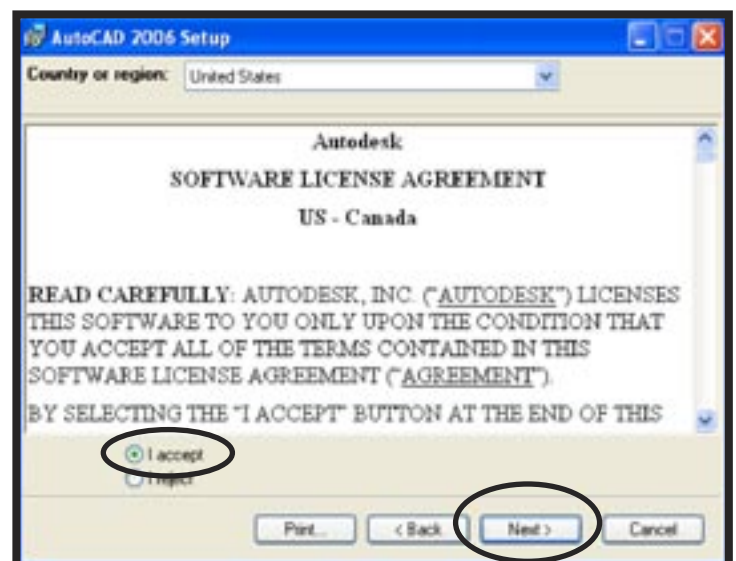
AutoCAD 2006 Setup

Country or region: United States

Autodesk

SOFTWARE LICENSE AGREEMENT

US - Canada

READ CAREFULLY: AUTODESK, INC. ("AUTODESK") LICENSES THIS SOFTWARE TO YOU ONLY UPON THE CONDITION THAT YOU ACCEPT ALL OF THE TERMS CONTAINED IN THIS SOFTWARE LICENSE AGREEMENT ("AGREEMENT").

BY SELECTING THE "I ACCEPT" BUTTON AT THE END OF THIS

I accept

I reject

Print... < Back Next > Cancel